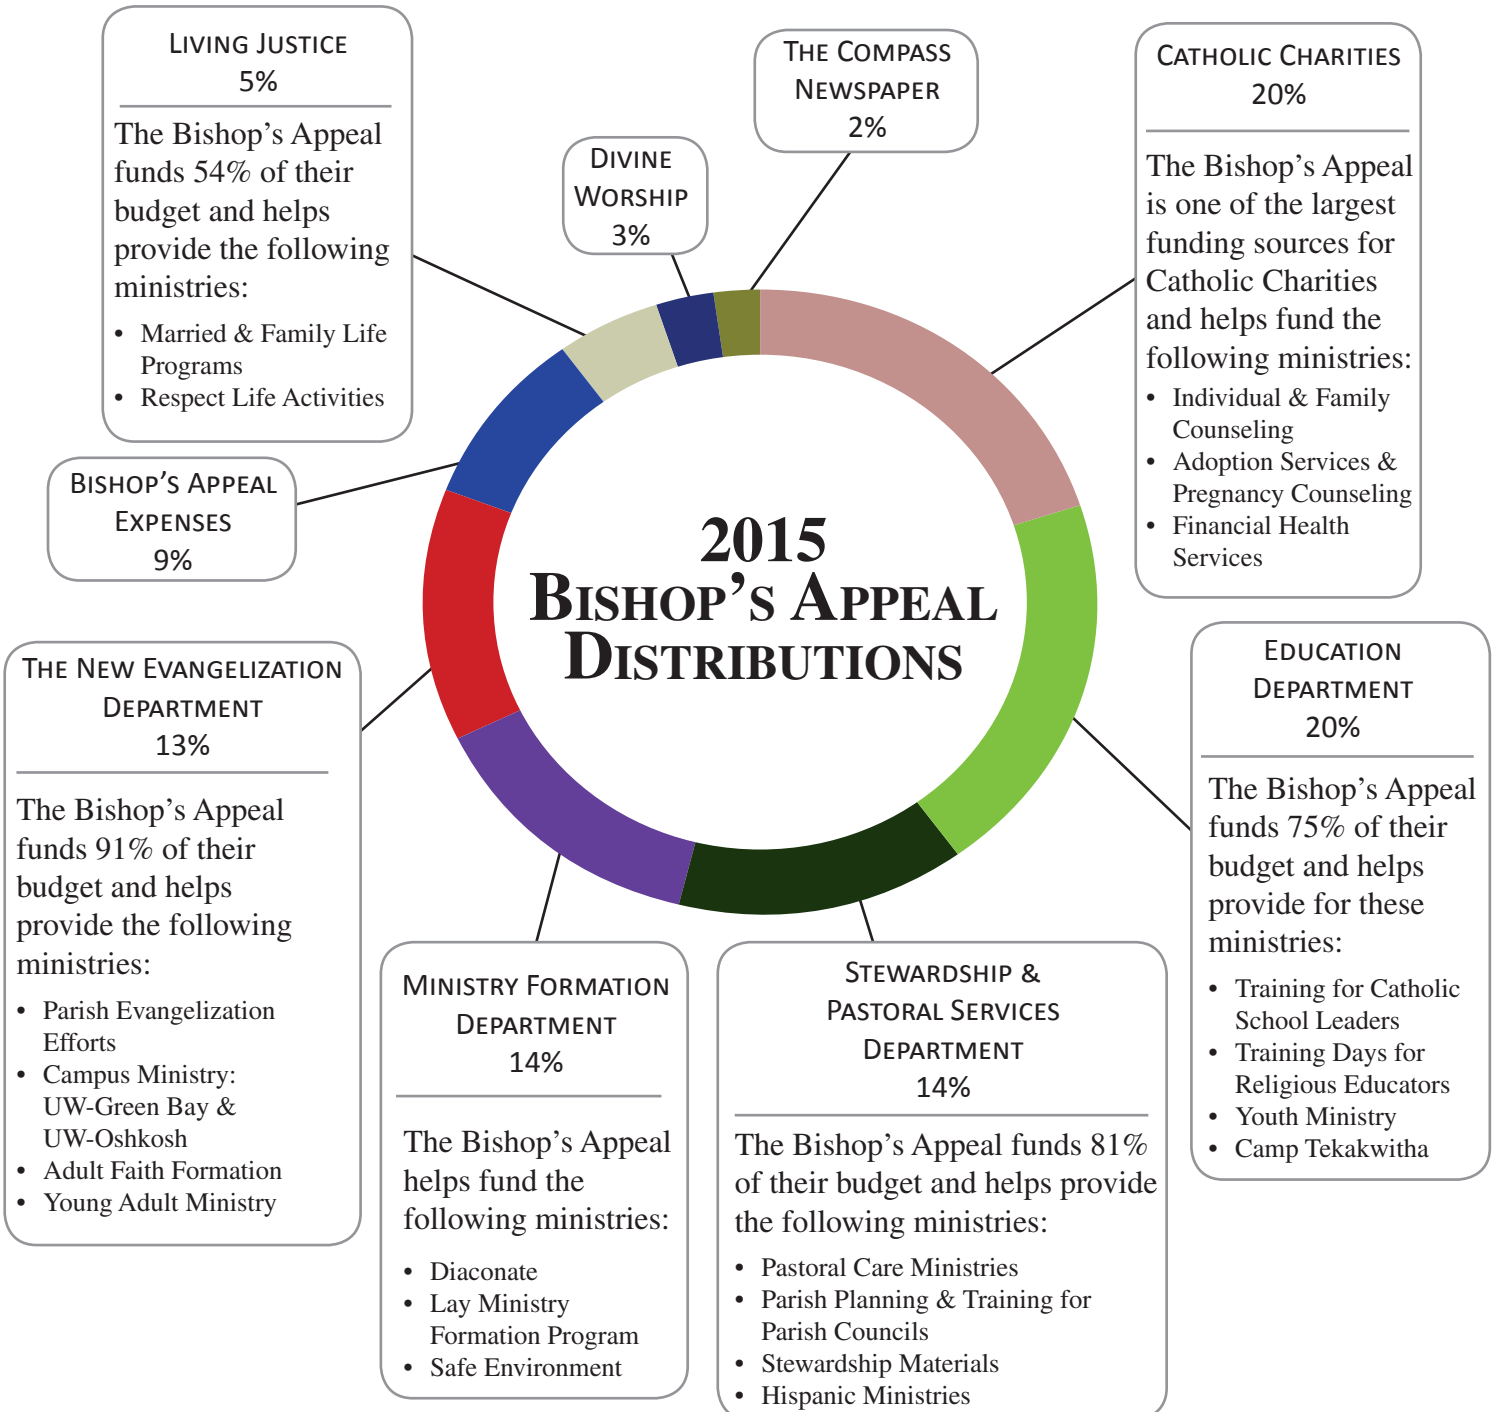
Living Justice
5%

The Bishop's Appeal funds 54% of their budget and helps provide the following ministries:
• Married & Family Life Programs
• Respect Life Activities

Divine Worship
3%

The Compass Newspaper
2%

Catholic Charities
20%

The Bishop's Appeal is one of the largest funding sources for Catholic Charities and helps fund the following ministries:
• Individual & Family Counseling
• Adoption Services & Pregnancy Counseling
• Financial Health Services

Bishop's Appeal Expenses
9%

2015
Bishop's Appeal Distributions

The New Evangelization Department
13%

The Bishop's Appeal funds 91% of their budget and helps provide the following ministries:
• Parish Evangelization Efforts
• Campus Ministry: UW-Green Bay & UW-Oshkosh
• Adult Faith Formation
• Young Adult Ministry

Education Department
20%

The Bishop's Appeal funds 75% of their budget and helps provide for these ministries:
• Training for Catholic School Leaders
• Training Days for Religious Educators
• Youth Ministry
• Camp Tekakwitha

Ministry Formation Department
14%

The Bishop's Appeal helps fund the following ministries:
• Diaconate
• Lay Ministry Formation Program
• Safe Environment

Stewardship & Pastoral Services Department
14%

The Bishop's Appeal funds 81% of their budget and helps provide the following ministries:
• Pastoral Care Ministries
• Parish Planning & Training for Parish Councils
• Stewardship Materials
• Hispanic Ministries